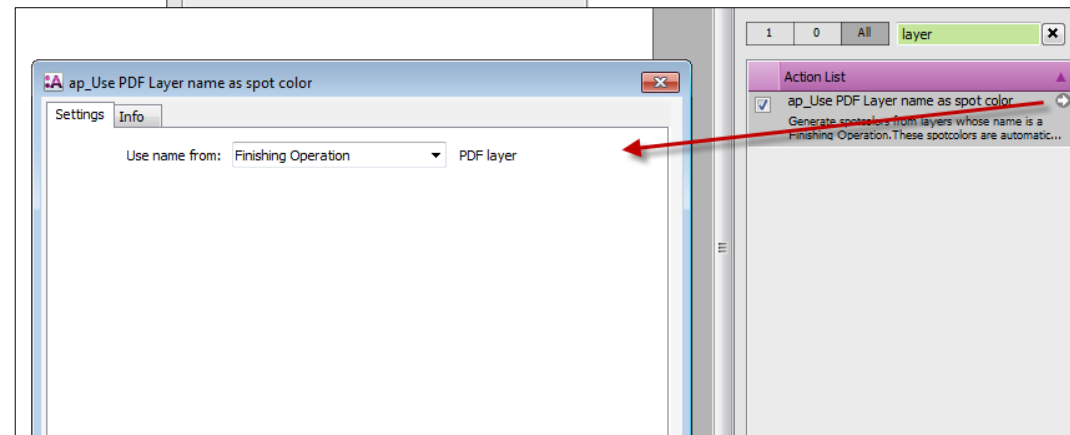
ap_Use PDF Layer name as spot color

Settings Info

Use name from: Finishing Operation PDF layer

1 0 All layer

Action List

ap_Use PDF Layer name as spot color
Generate spotcolors from layers whose name is a Finishing Operation.These spotcolors are automatic...